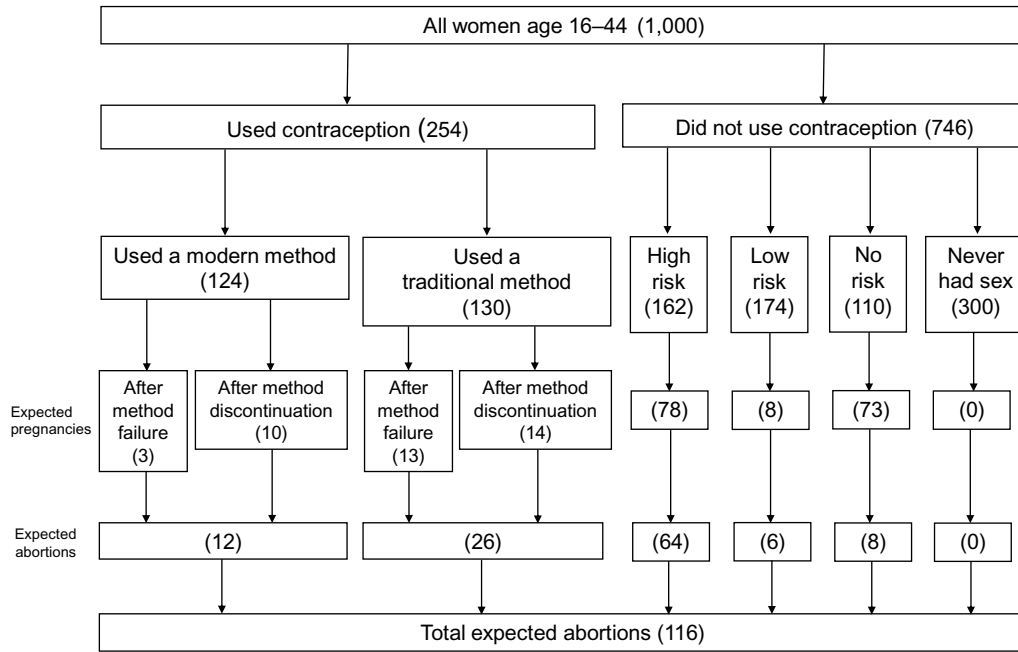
All women age 16–44 (1,000)

Used contraception (254)

Did not use contraception (746)

Used a modern method (124)

Used a traditional method (130)

High risk (162)

Low risk (174)

No risk (110)

Never had sex (300)

Expected pregnancies

After method failure (3)

After method discontinuation (10)

After method failure (13)

After method discontinuation (14)

(78)

(8)

(73)

(0)

Expected abortions

(12)

(26)

(64)

(6)

(8)

(0)

Total expected abortions (116)